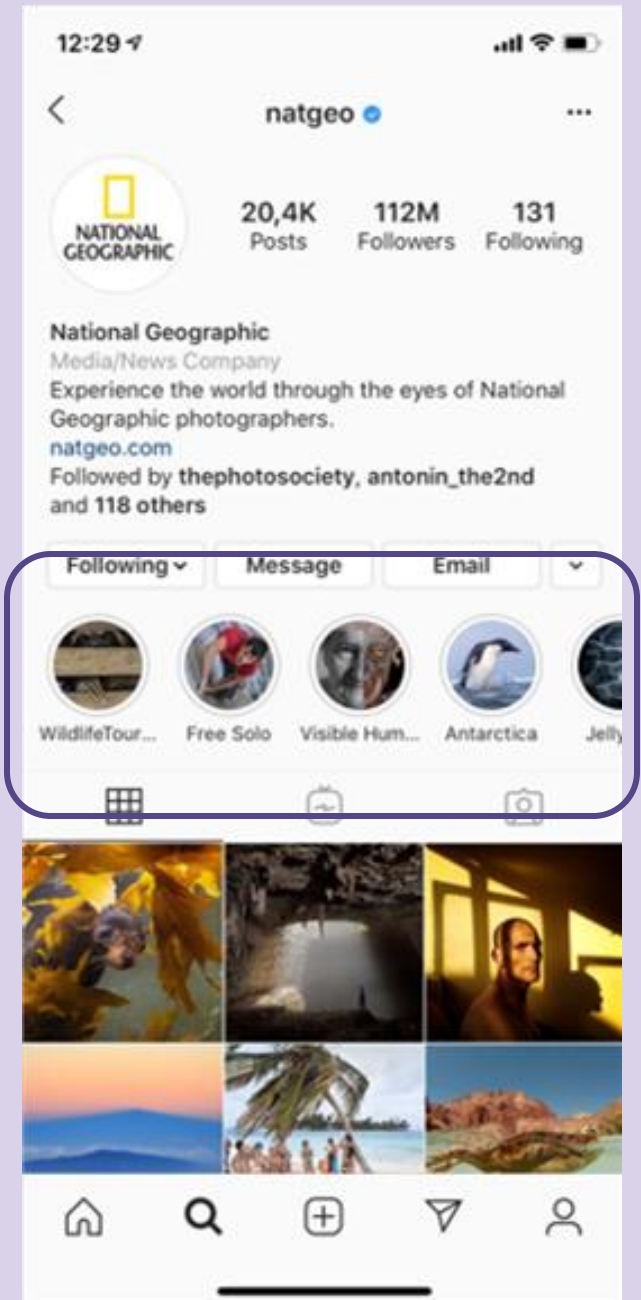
12:29

natgeo

NATIONAL GEOGRAPHIC

20,4K Posts

112M Followers

131 Following

National Geographic
Media/News Company
Experience the world through the eyes of National Geographic photographers.
natgeo.com
Followed by thephotosociety, antonin_the2nd and 118 others

Following

Message

Email

WildlifeTour...

Free Solo

Visible Hum...

Antarctica

Jelly